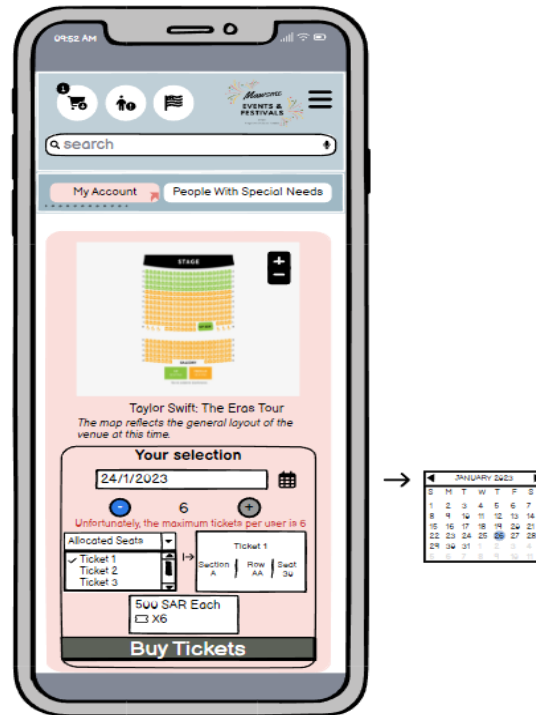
09:52 AM

1

Mawsome EVENTS & FESTIVALS

search

My Account

People With Special Needs

STAGE

+
−

Taylor Swift: The Eras Tour

The map reflects the general layout of the venue at this time.

Your selection

24/1/2023

−
6
+

Unfortunately, the maximum tickets per user is 6

Allocated Seats

✓ Ticket 1
Ticket 2
Ticket 3

Ticket 1

Section A
Row AA
Seat 36

500 SAR Each
X6

Buy Tickets

JANUARY 2023

| S | M | T | W | T | F | S |
|---|---|---|---|---|---|---|
| 1 | 2 | 3 | 4 | 5 | 6 | 7 |
| 8 | 9 | 10 | 11 | 12 | 13 | 14 |
| 15 | 16 | 17 | 18 | 19 | 20 | 21 |
| 22 | 23 | 24 | 25 | 26 | 27 | 28 |
| 29 | 30 | 31 | 1 | 2 | 3 | 4 |
| 5 | 6 | 7 | 8 | 9 | 10 | 11 |